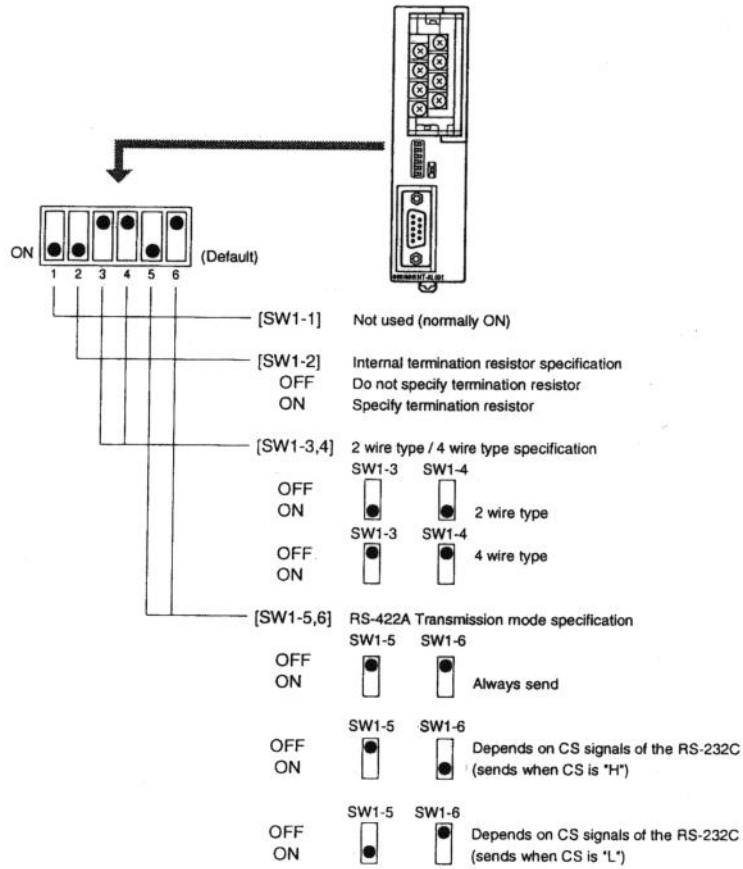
ON
1 2 3 4 5 6
(Default)

[SW1-1] Not used (normally ON)

[SW1-2] Internal termination resistor specification
OFF Do not specify termination resistor
ON Specify termination resistor

[SW1-3,4] 2 wire type / 4 wire type specification
SW1-3 SW1-4
OFF
ON
2 wire type
SW1-3 SW1-4
OFF
ON
4 wire type

[SW1-5,6] RS-422A Transmission mode specification
SW1-5 SW1-6
OFF
ON
Always send

SW1-5 SW1-6
OFF
ON
Depends on CS signals of the RS-232C (sends when CS is "H")

SW1-5 SW1-6
OFF
ON
Depends on CS signals of the RS-232C (sends when CS is "L")